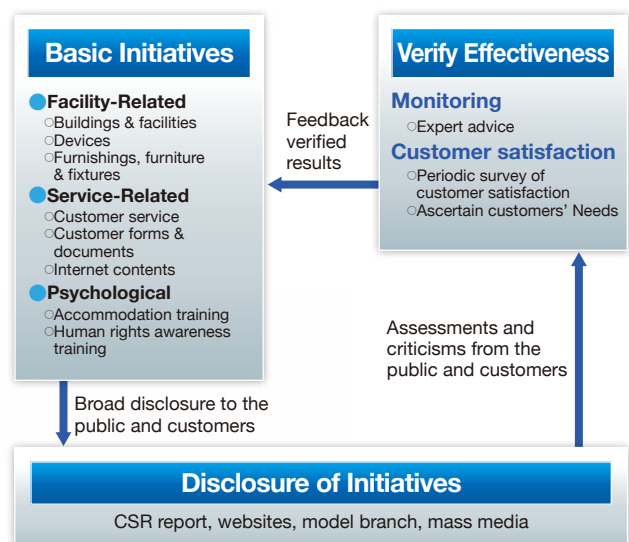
Basic Initiatives

Facility-Related
○Buildings & facilities
○Devices
○Furnishings, furniture & fixtures

Service-Related
○Customer service
○Customer forms & documents
○Internet contents

Psychological
○Accommodation training
○Human rights awareness training

Feedback verified results

Verify Effectiveness

Monitoring
○Expert advice

Customer satisfaction
○Periodic survey of customer satisfaction
○Ascertain customers' Needs

Assessments and criticisms from the public and customers

Broad disclosure to the public and customers

Disclosure of Initiatives

CSR report, websites, model branch, mass media